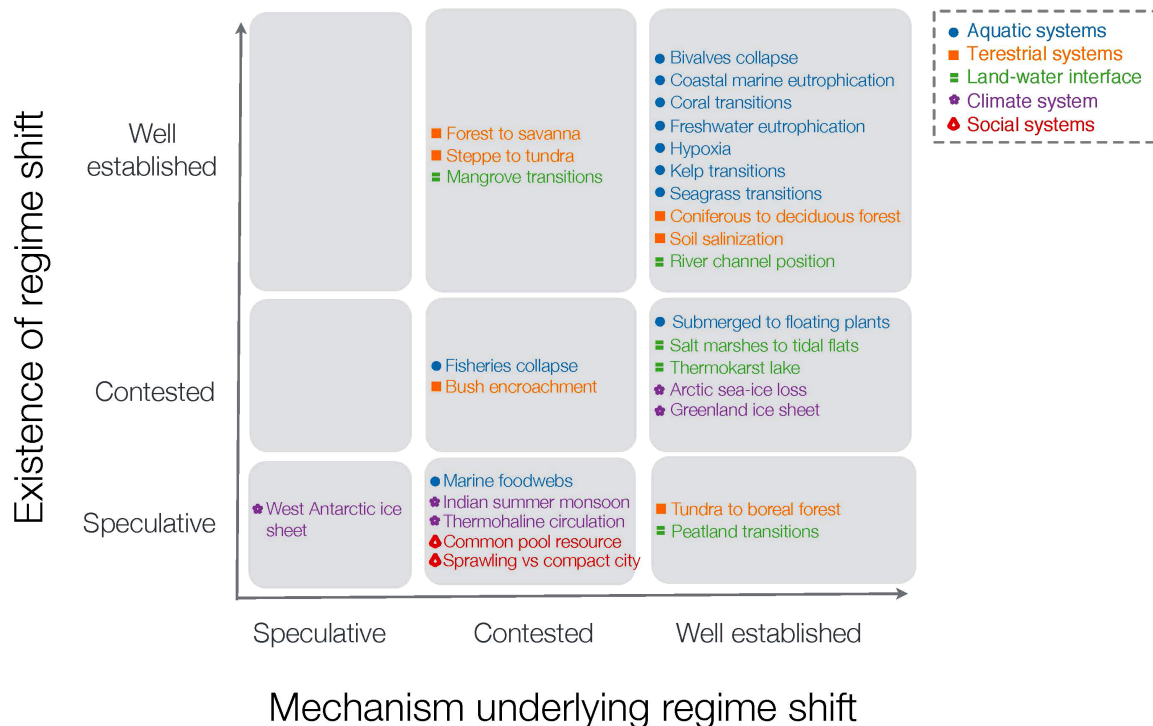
Aquatic systems
Terestrial systems
Land-water interface
Climate system
Social systems

Existence of regime shift

Well established

Forest to savanna
Steppe to tundra
Mangrove transitions

Bivalves collapse
Coastal marine eutrophication
Coral transitions
Freshwater eutrophication
Hypoxia
Kelp transitions
Seagrass transitions
Coniferous to deciduous forest
Soil salinization
River channel position

Contested

Fisheries collapse
Bush encroachment

Submerged to floating plants
Salt marshes to tidal flats
Thermokarst lake
Arctic sea-ice loss
Greenland ice sheet

Speculative

West Antarctic ice sheet

Marine foodwebs
Indian summer monsoon
Thermohaline circulation
Common pool resource
Sprawling vs compact city

Tundra to boreal forest
Peatland transitions

Speculative
Contested
Well established

Mechanism underlying regime shift